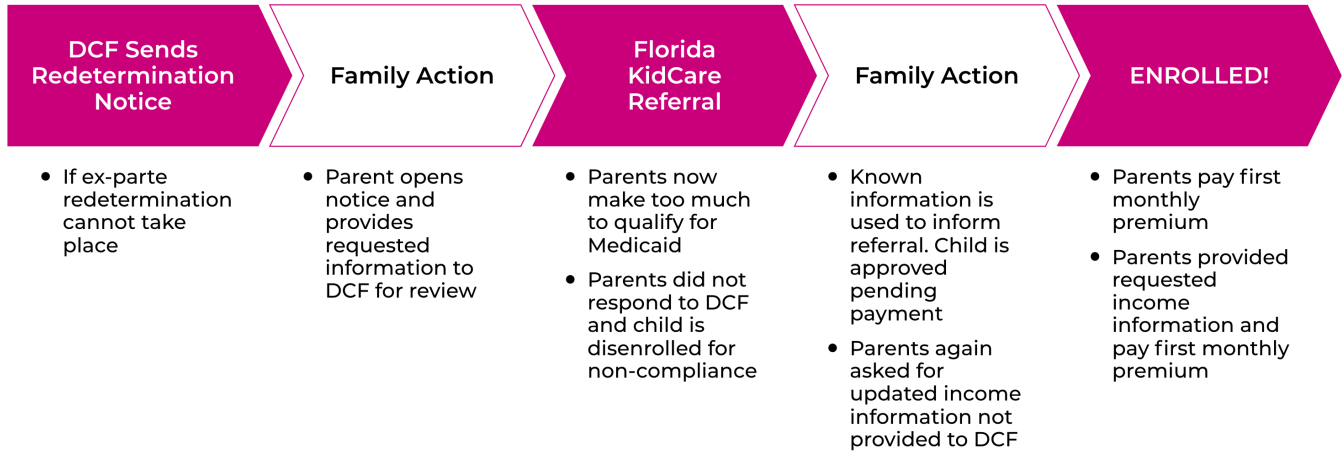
DCF Sends Redetermination Notice

- If ex-parte redetermination cannot take place

Family Action

- Parent opens notice and provides requested information to DCF for review

Florida KidCare Referral

- Parents now make too much to qualify for Medicaid
- Parents did not respond to DCF and child is disenrolled for non-compliance

Family Action

- Known information is used to inform referral. Child is approved pending payment
- Parents again asked for updated income information not provided to DCF

ENROLLED!

- Parents pay first monthly premium
- Parents provided requested income information and pay first monthly premium